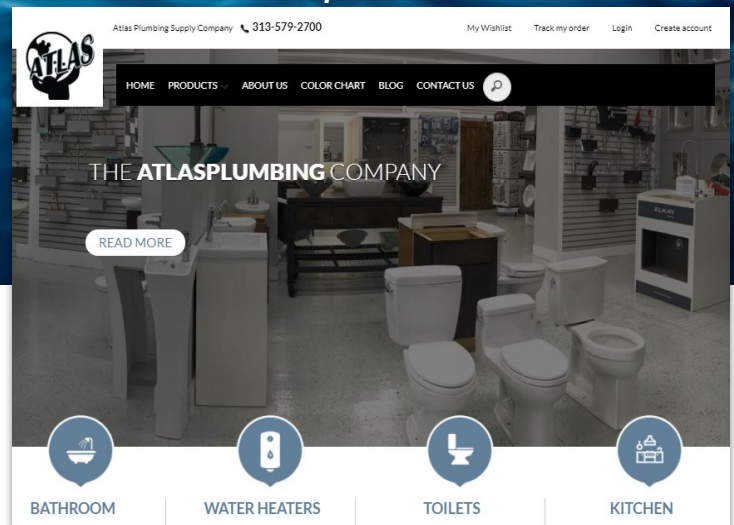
ATLAS

Atlas Plumbing Supply Company 313-579-2700

My Wishlist Track my order Login Create account

HOME PRODUCTS ABOUT US COLOR CHART BLOG CONTACT US

THE ATLASPLUMBING COMPANY

READ MORE

ELKAY

BATHROOM

WATER HEATERS

TOILETS

KITCHEN